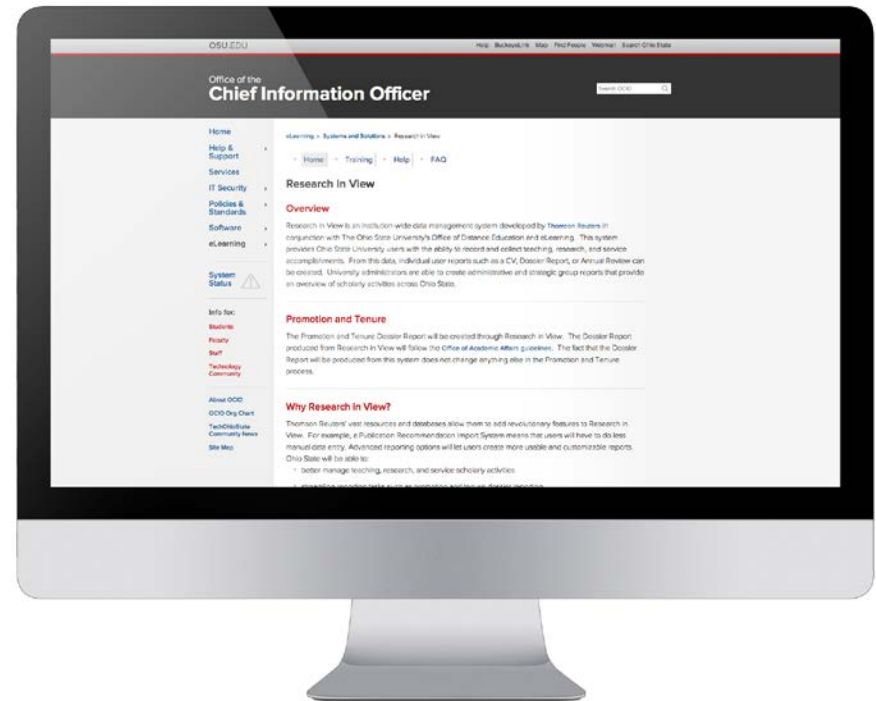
OSU.EDU

Help BuckeyeLink Map Find People Webmail Search Ohio State

Office of the
Chief Information Officer

Search OCIO

Home
Help & Support
Services
IT Security
Policies & Standards
Software
eLearning

System Status

Info for:
Students
Faculty
Staff
Technology Community

About OCIO
OCIO Org Chart
TechOhioState Community News
Site Map

eLearning > Systems and Solutions > Research in View

Home Training Help FAQ

Research in View

Overview

Research in View is an institution wide data management system developed by Thomson Reuters in conjunction with The Ohio State University's Office of Distance Education and eLearning. This system provides Ohio State University users with the ability to record and collect teaching, research, and service accomplishments. From this data, individual user reports such as a CV, Dossier Report, or Annual Review can be created. University administrators are able to create administrative and strategic group reports that provide an overview of scholarly activities across Ohio State.

Promotion and Tenure

The Promotion and Tenure Dossier Report will be created through Research in View. The Dossier Report produced from Research in View will follow the Office of Academic Affairs guidelines. The fact that the Dossier Report will be produced from this system does not change anything else in the Promotion and Tenure process.

Why Research In View?

Thomson Reuters' vast resources and databases allow them to add revolutionary features to Research in View. For example, a Publication Recommendation Import System means that users will have to do less manual data entry. Advanced reporting options will let users create more usable and customizable reports. Ohio State will be able to:
better manage teaching, research, and service scholarly activities
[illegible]